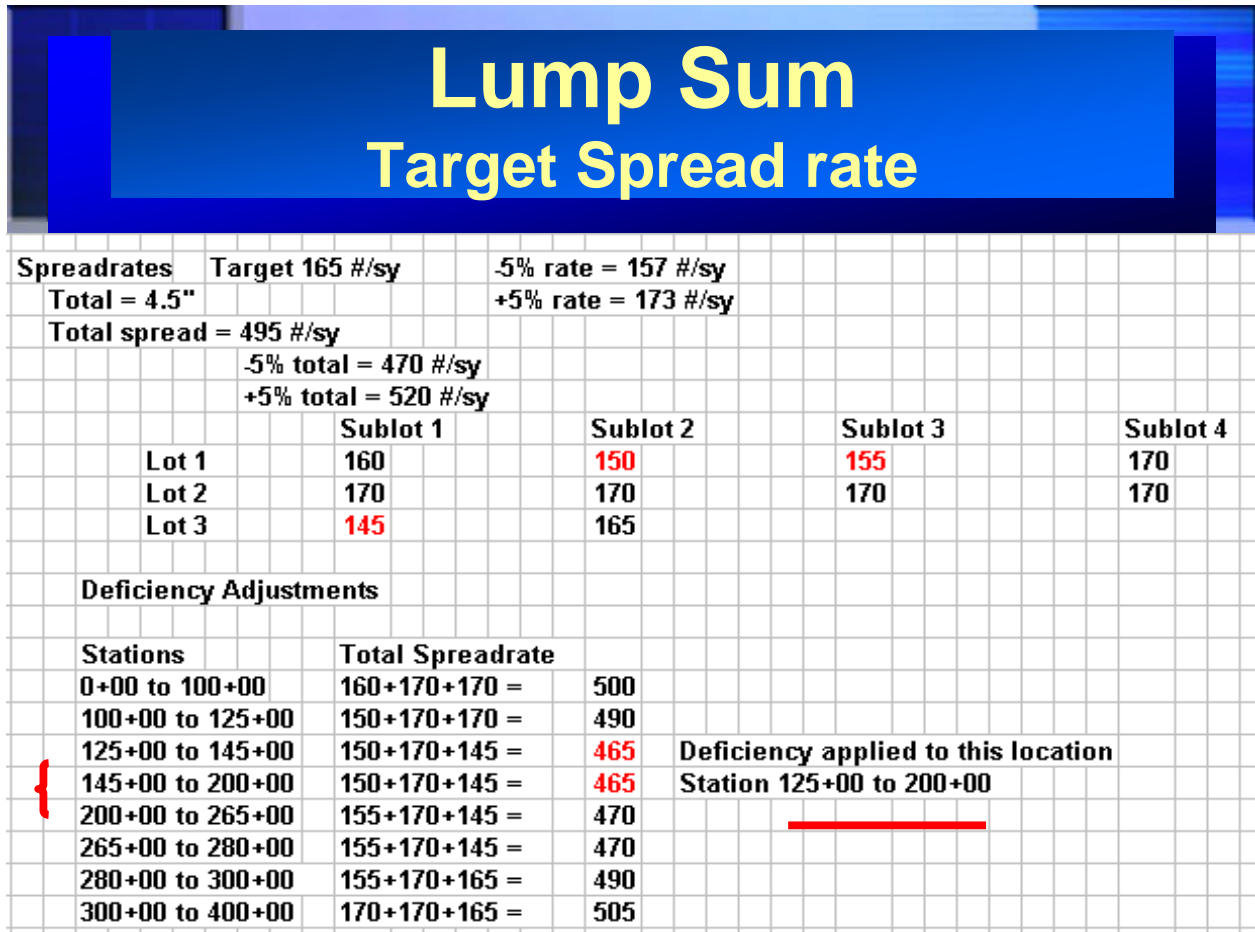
Lump Sum
Target Spread rate

Spreadrates Target 165 #/sy -5% rate = 157 #/sy
Total = 4.5" +5% rate = 173 #/sy
Total spread = 495 #/sy
-5% total = 470 #/sy
+5% total = 520 #/sy

| | Sublot 1 | Sublot 2 | Sublot 3 | Sublot 4 |
|---|---|---|---|---|
| Lot 1 | 160 | 150 | 155 | 170 |
| Lot 2 | 170 | 170 | 170 | 170 |
| Lot 3 | 145 | 165 | | |

Deficiency Adjustments

| Stations | Total Spreadrate | | |
|---|---|---|---|
| 0+00 to 100+00 | 160+170+170 = | 500 | |
| 100+00 to 125+00 | 150+170+170 = | 490 | |
| 125+00 to 145+00 | 150+170+145 = | 465 | Deficiency applied to this location |
| 145+00 to 200+00 | 150+170+145 = | 465 | Station 125+00 to 200+00 |
| 200+00 to 265+00 | 155+170+145 = | 470 | |
| 265+00 to 280+00 | 155+170+145 = | 470 | |
| 280+00 to 300+00 | 155+170+165 = | 490 | |
| 300+00 to 400+00 | 170+170+165 = | 505 | |